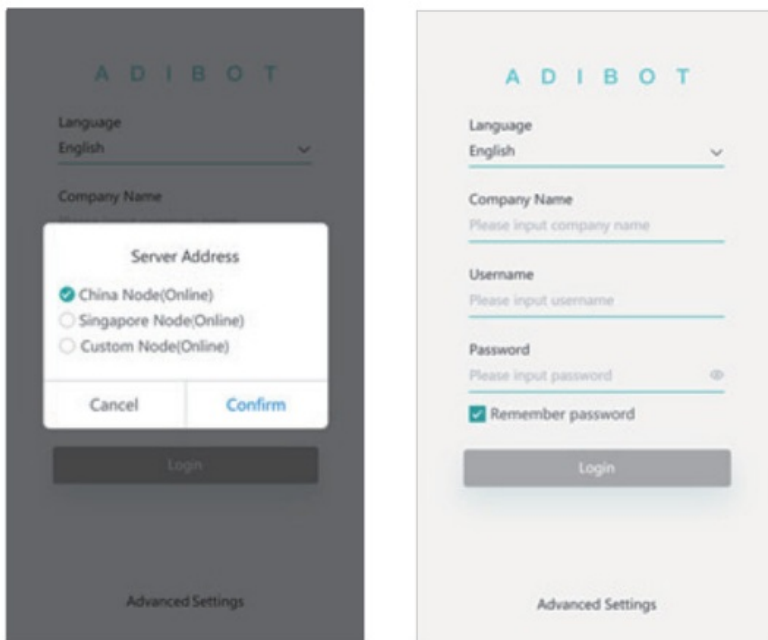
A D I B O T

Language
English

Company Name
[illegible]

Server Address

China Node(Online)
Singapore Node(Online)
Custom Node(Online)

Cancel
Confirm

Login

Advanced Settings

A D I B O T

Language
English

Company Name
Please input company name

Username
Please input username

Password
Please input password

Remember password

Login

Advanced Settings